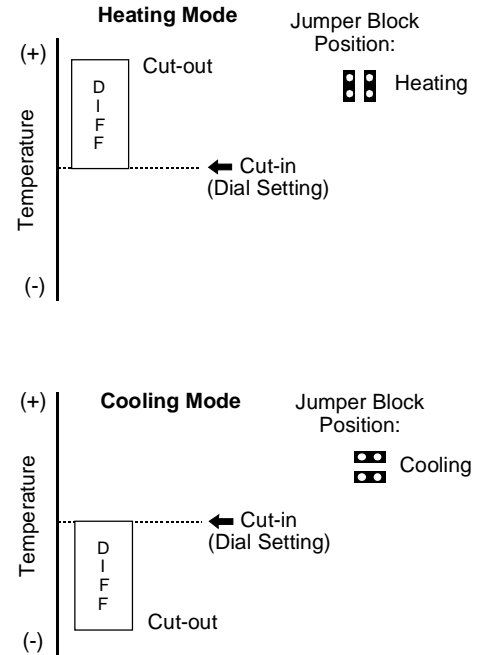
Heating Mode

Jumper Block Position:

Heating

(+)

Temperature

(-)

D I F F

Cut-out

Cut-in (Dial Setting)

(+)

Cooling Mode

Jumper Block Position:

Cooling

Temperature

Cut-in (Dial Setting)

D I F F

Cut-out

(-)